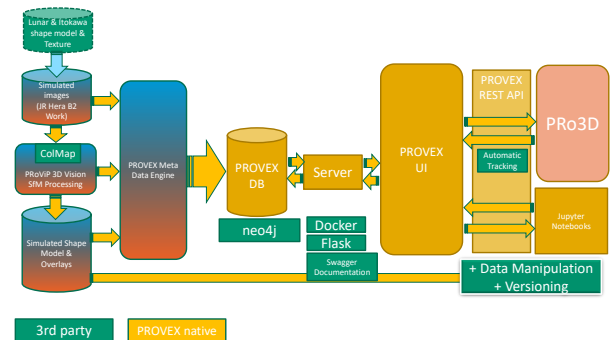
Lunar & Itokawa shape model & Texture

Simulated images (JR Hera B2 Work)

ColMap

PRoViP 3D Vision SfM Processing

Simulated Shape Model & Overlays

PROVEX Meta Data Engine

PROVEX DB

neo4j

Server

Docker

Flask

Swagger Documentation

PROVEX UI

PROVEX REST API

Automatic Tracking

PRo3D

Jupyter Notebooks

+ Data Manipulation
+ Versioning

3rd party

PROVEX native